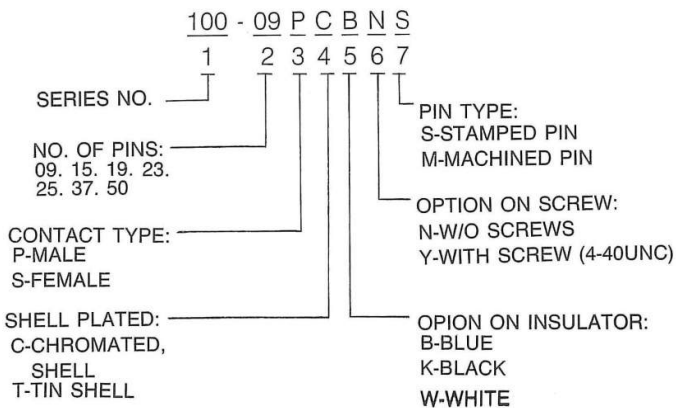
100 - 09 P C B N S
1 2 3 4 5 6 7

SERIES NO.

NO. OF PINS:
09. 15. 19. 23.
25. 37. 50

CONTACT TYPE:
P-MALE
S-FEMALE

SHELL PLATED:
C-CHROMATED,
SHELL
T-TIN SHELL

PIN TYPE:
S-STAMPED PIN
M-MACHINED PIN

OPTION ON SCREW:
N-W/O SCREWS
Y-WITH SCREW (4-40UNC)

OPION ON INSULATOR:
B-BLUE
K-BLACK
W-WHITE